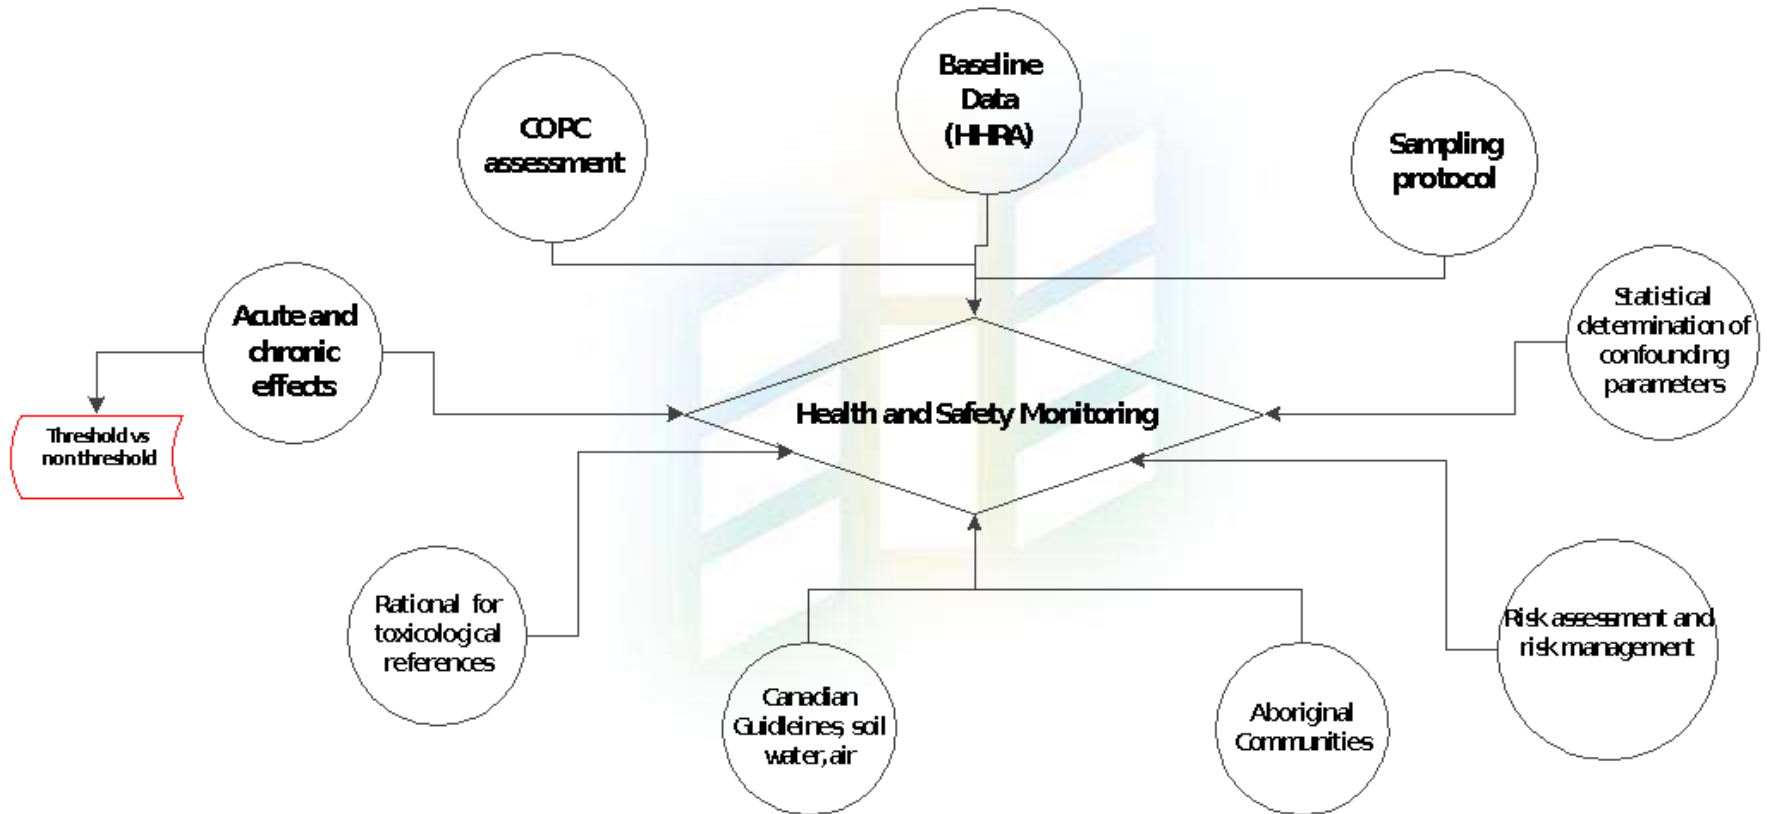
COPC assessment

Baseline Data (HHRA)

Sampling protocol

Acute and chronic effects

Threshold vs non threshold

Statistical determination of confounding parameters

Health and Safety Monitoring

Rational for toxicological references

Canadian Guidleines soil water, air

Aboriginal Communities

Risk assessment and risk management